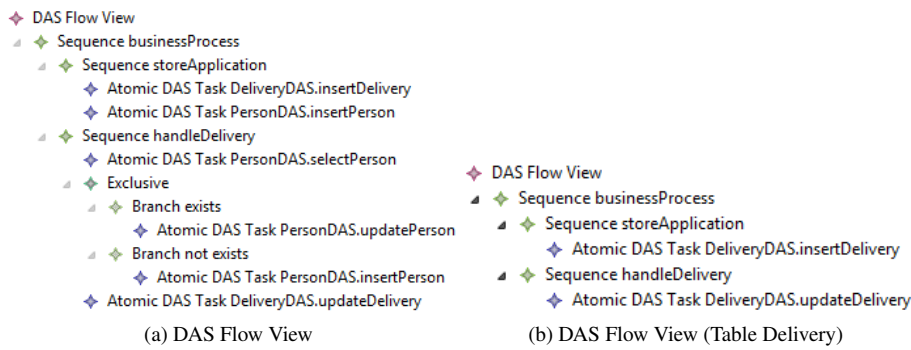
DAS Flow View
Sequence businessProcess
Sequence storeApplication
Atomic DAS Task DeliveryDAS.insertDelivery
Atomic DAS Task PersonDAS.insertPerson
Sequence handleDelivery
Atomic DAS Task PersonDAS.selectPerson
Exclusive
Branch exists
Atomic DAS Task PersonDAS.updatePerson
Branch not exists
Atomic DAS Task PersonDAS.insertPerson
Atomic DAS Task DeliveryDAS.updateDelivery

(a) DAS Flow View

DAS Flow View
Sequence businessProcess
Sequence storeApplication
Atomic DAS Task DeliveryDAS.insertDelivery
Sequence handleDelivery
Atomic DAS Task DeliveryDAS.updateDelivery

(b) DAS Flow View (Table Delivery)